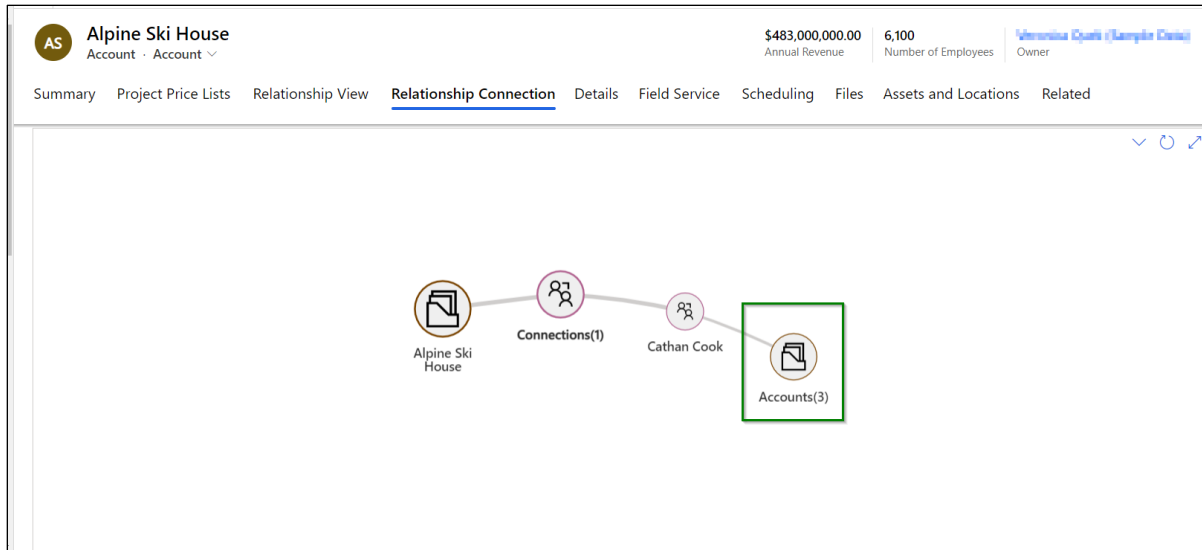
AS Alpine Ski House
Account · Account

$483,000,000.00
Annual Revenue

6,100
Number of Employees

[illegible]
Owner

Summary Project Price Lists Relationship View Relationship Connection Details Field Service Scheduling Files Assets and Locations Related

Alpine Ski House

Connections(1)

Cathan Cook

Accounts(3)